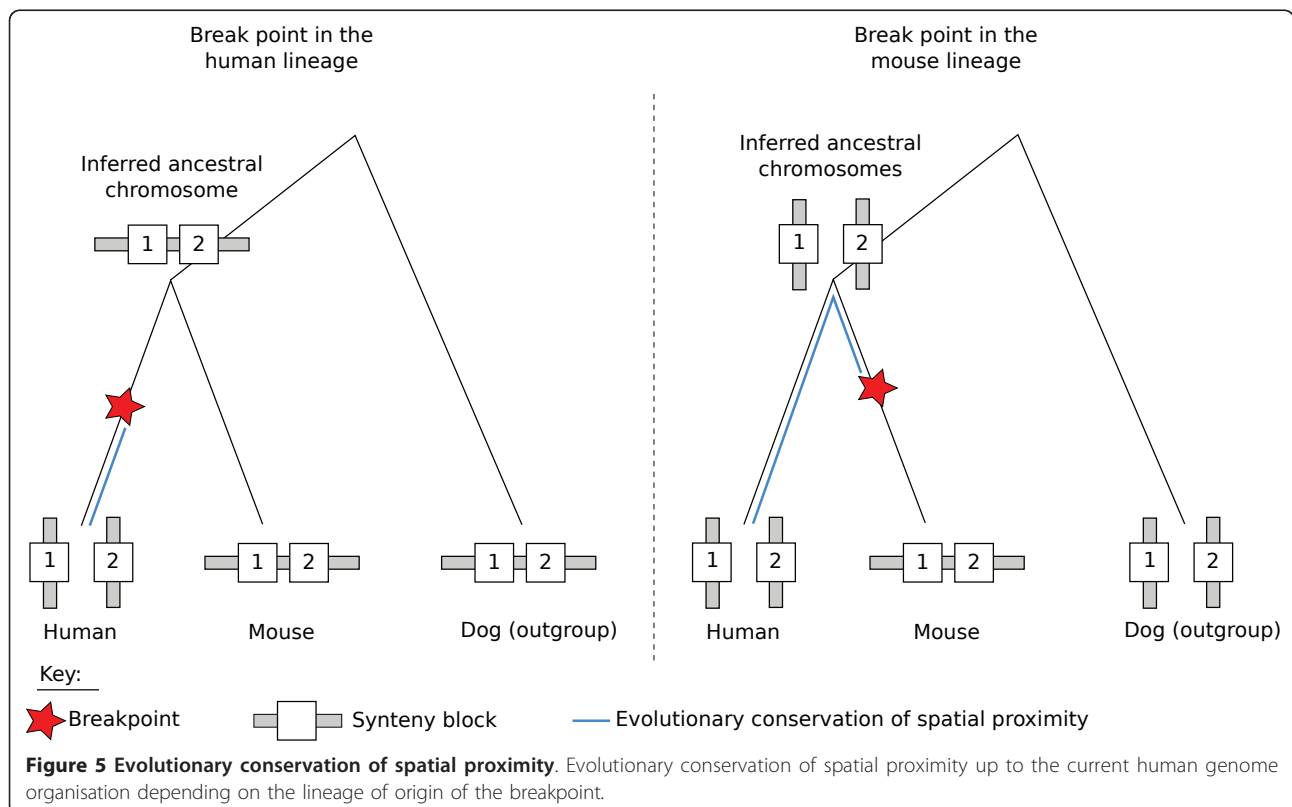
Break point in the human lineage

Inferred ancestral chromosome

1 2

1 2
Human

1 2
Mouse

1 2
Dog (outgroup)

Break point in the mouse lineage

Inferred ancestral chromosomes

1 2

1 2
Human

1 2
Mouse

1 2
Dog (outgroup)

Key:
Breakpoint
Synteny block
Evolutionary conservation of spatial proximity

**Figure 5 Evolutionary conservation of spatial proximity**. Evolutionary conservation of spatial proximity up to the current human genome organisation depending on the lineage of origin of the breakpoint.